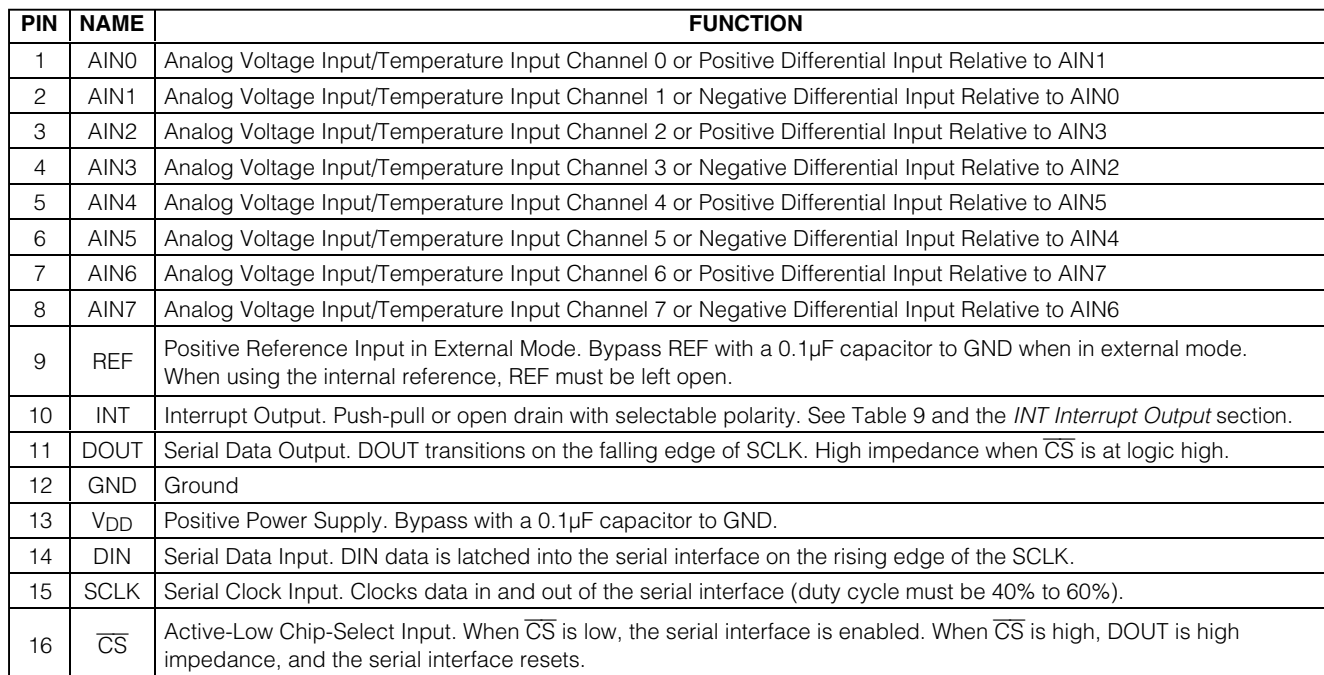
| PIN | NAME | FUNCTION |
|---|---|---|
| 1 | AIN0 | Analog Voltage Input/Temperature Input Channel 0 or Positive Differential Input Relative to AIN1 |
| 2 | AIN1 | Analog Voltage Input/Temperature Input Channel 1 or Negative Differential Input Relative to AIN0 |
| 3 | AIN2 | Analog Voltage Input/Temperature Input Channel 2 or Positive Differential Input Relative to AIN3 |
| 4 | AIN3 | Analog Voltage Input/Temperature Input Channel 3 or Negative Differential Input Relative to AIN2 |
| 5 | AIN4 | Analog Voltage Input/Temperature Input Channel 4 or Positive Differential Input Relative to AIN5 |
| 6 | AIN5 | Analog Voltage Input/Temperature Input Channel 5 or Negative Differential Input Relative to AIN4 |
| 7 | AIN6 | Analog Voltage Input/Temperature Input Channel 6 or Positive Differential Input Relative to AIN7 |
| 8 | AIN7 | Analog Voltage Input/Temperature Input Channel 7 or Negative Differential Input Relative to AIN6 |
| 9 | REF | Positive Reference Input in External Mode. Bypass REF with a 0.1µF capacitor to GND when in external mode. When using the internal reference, REF must be left open. |
| 10 | INT | Interrupt Output. Push-pull or open drain with selectable polarity. See Table 9 and the *INT Interrupt Output* section. |
| 11 | DOUT | Serial Data Output. DOUT transitions on the falling edge of SCLK. High impedance when $\overline{CS}$ is at logic high. |
| 12 | GND | Ground |
| 13 | $V_{DD}$ | Positive Power Supply. Bypass with a 0.1µF capacitor to GND. |
| 14 | DIN | Serial Data Input. DIN data is latched into the serial interface on the rising edge of the SCLK. |
| 15 | SCLK | Serial Clock Input. Clocks data in and out of the serial interface (duty cycle must be 40% to 60%). |
| 16 | $\overline{CS}$ | Active-Low Chip-Select Input. When $\overline{CS}$ is low, the serial interface is enabled. When $\overline{CS}$ is high, DOUT is high impedance, and the serial interface resets. |